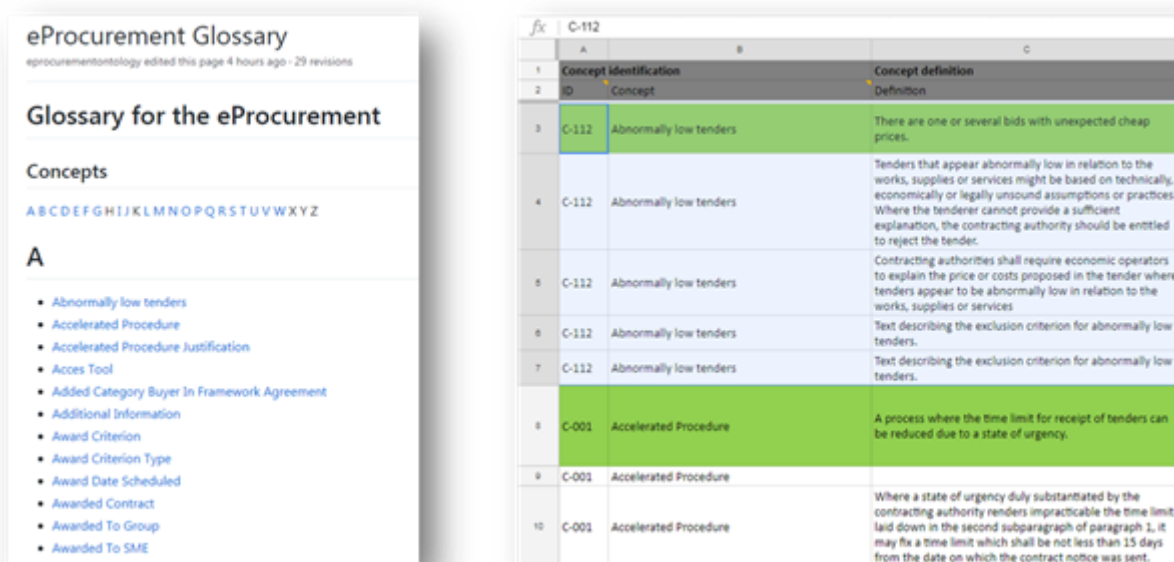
eProcurement Glossary

eprocurementontology edited this page 4 hours ago · 29 revisions

Glossary for the eProcurement

Concepts

A B C D E F G H I J K L M N O P Q R S T U V W X Y Z

A

- Abnormally low tenders
- Accelerated Procedure
- Accelerated Procedure Justification
- Acces Tool
- Added Category Buyer In Framework Agreement
- Additional Information
- Award Criterion
- Award Criterion Type
- Award Date Scheduled
- Awarded Contract
- Awarded To Group
- Awarded To SME

$fx$ C-112

| | A | B | C |
|---|---|---|---|
| 1 | Concept identification | | Concept definition |
| 2 | ID | Concept | Definition |
| 3 | C-112 | Abnormally low tenders | There are one or several bids with unexpected cheap prices. |
| 4 | C-112 | Abnormally low tenders | Tenders that appear abnormally low in relation to the works, supplies or services might be based on technically, economically or legally unsound assumptions or practices. Where the tenderer cannot provide a sufficient explanation, the contracting authority should be entitled to reject the tender. |
| 5 | C-112 | Abnormally low tenders | Contracting authorities shall require economic operators to explain the price or costs proposed in the tender where tenders appear to be abnormally low in relation to the works, supplies or services |
| 6 | C-112 | Abnormally low tenders | Text describing the exclusion criterion for abnormally low tenders. |
| 7 | C-112 | Abnormally low tenders | Text describing the exclusion criterion for abnormally low tenders. |
| 8 | C-001 | Accelerated Procedure | A process where the time limit for receipt of tenders can be reduced due to a state of urgency. |
| 9 | C-001 | Accelerated Procedure | |
| 10 | C-001 | Accelerated Procedure | Where a state of urgency duly substantiated by the contracting authority renders impracticable the time limit laid down in the second subparagraph of paragraph 1, it may fix a time limit which shall be not less than 15 days from the date on which the contract notice was sent. |